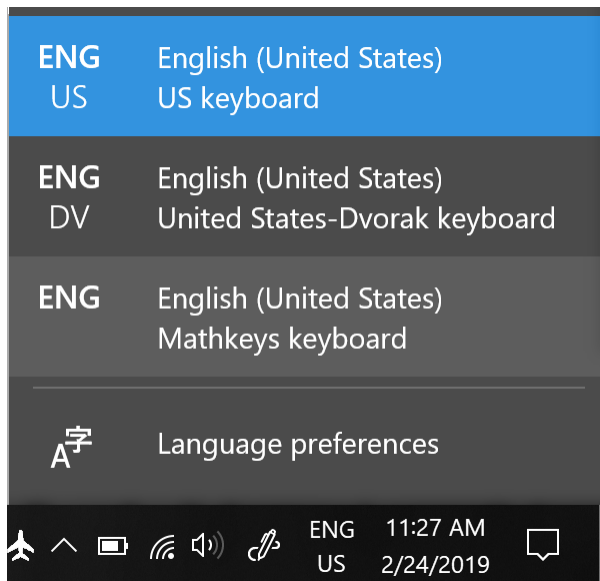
ENG
US

English (United States)
US keyboard

ENG
DV

English (United States)
United States-Dvorak keyboard

ENG

English (United States)
Mathkeys keyboard

A字

Language preferences

ENG
US

11:27 AM
2/24/2019